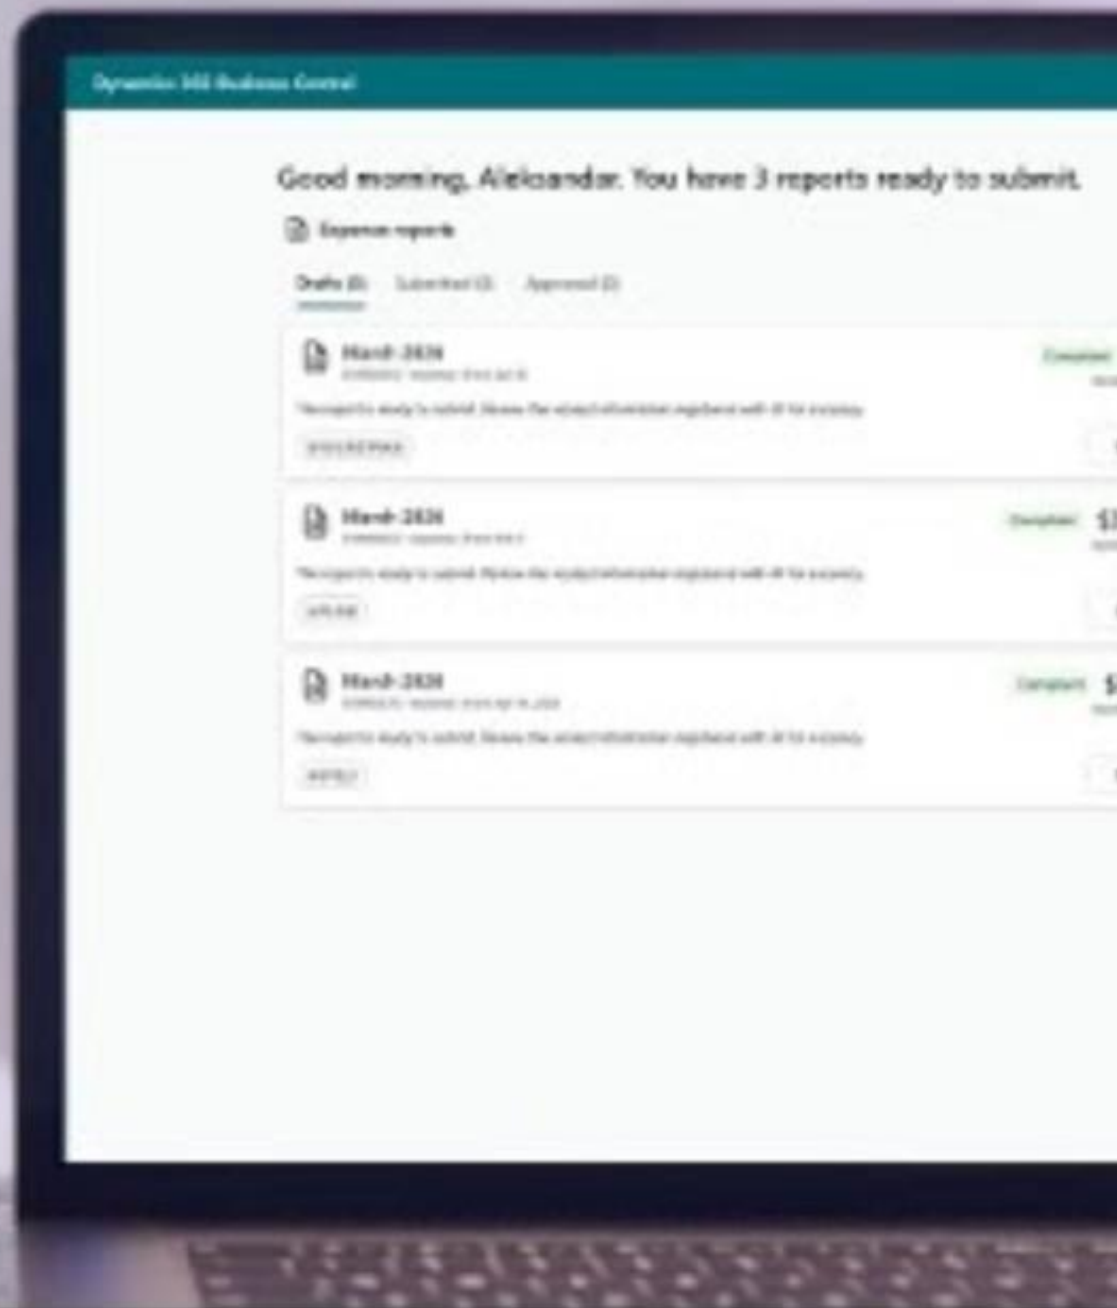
Dynamics 365 Business Central

Good morning, Aleksandar. You have 3 reports ready to submit.

Expense reports

Drafts (3) Submitted (3) Approved (3)

March 2026
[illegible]
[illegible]
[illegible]
Compliant

March 2026
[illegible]
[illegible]
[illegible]
Compliant $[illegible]

March 2026
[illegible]
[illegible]
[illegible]
Compliant $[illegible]